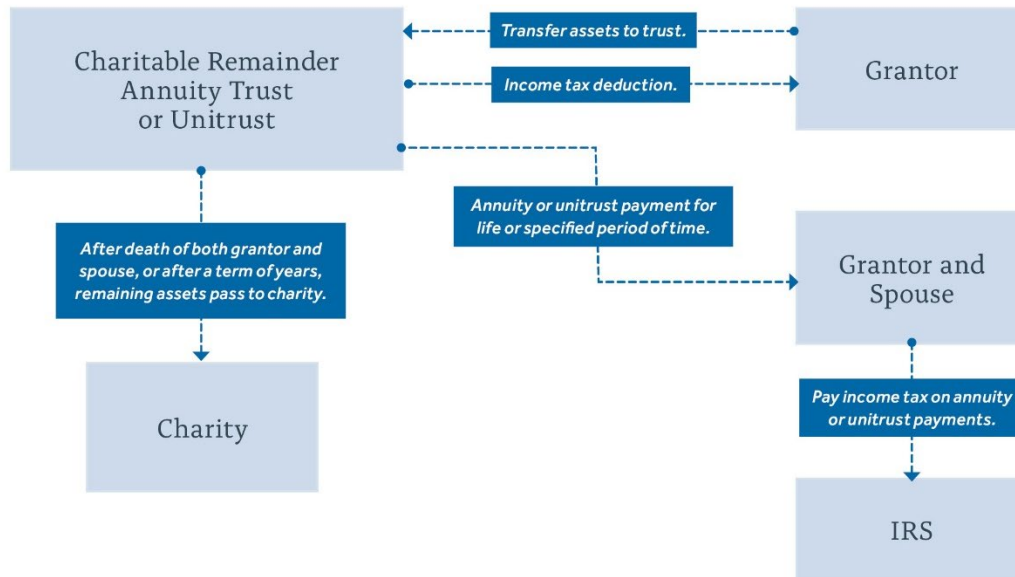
Charitable Remainder Annuity Trust or Unitrust

Transfer assets to trust.

Income tax deduction.

Grantor

Annuity or unitrust payment for life or specified period of time.

After death of both grantor and spouse, or after a term of years, remaining assets pass to charity.

Grantor and Spouse

Charity

Pay income tax on annuity or unitrust payments.

IRS